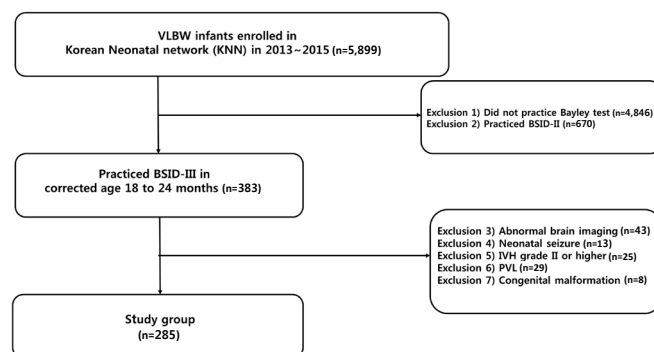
VLBW infants enrolled in
Korean Neonatal network (KNN) in 2013~2015 (n=5,899)

Exclusion 1) Did not practice Bayley test (n=4,846)
Exclusion 2) Practiced BSID-II (n=670)

Practiced BSID-III in
corrected age 18 to 24 months (n=383)

Exclusion 3) Abnormal brain imaging (n=43)
Exclusion 4) Neonatal seizure (n=13)
Exclusion 5) IVH grade II or higher (n=25)
Exclusion 6) PVL (n=29)
Exclusion 7) Congenital malformation (n=8)

Study group
(n=285)